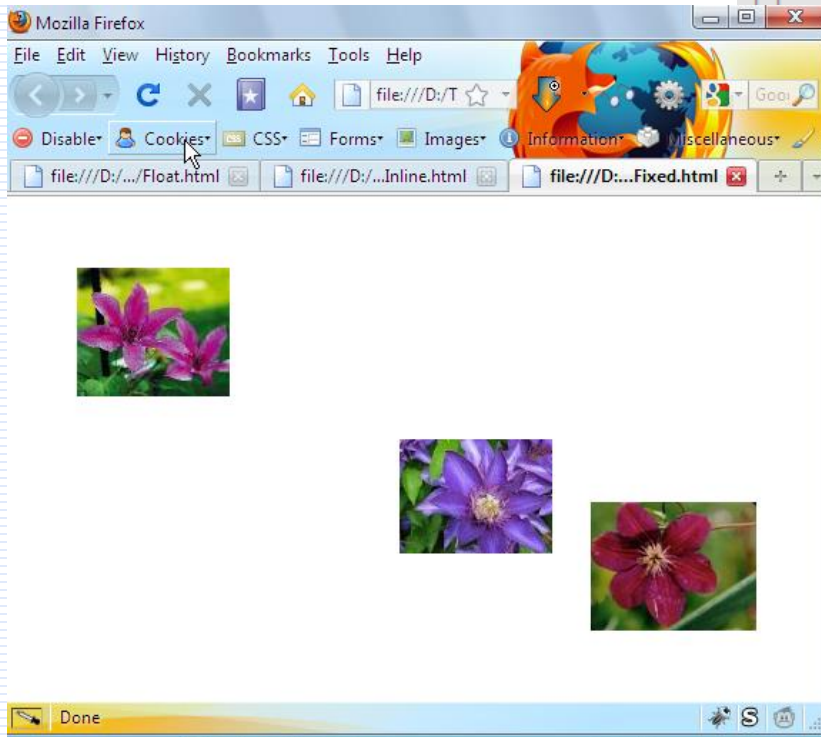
Mozilla Firefox

File Edit View History Bookmarks Tools Help

file:///D:/T

Goo

Disable Cookies CSS Forms Images Information Miscellaneous

file:///D:/.../Float.html file:///D:/...Inline.html file:///D:...Fixed.html

Done